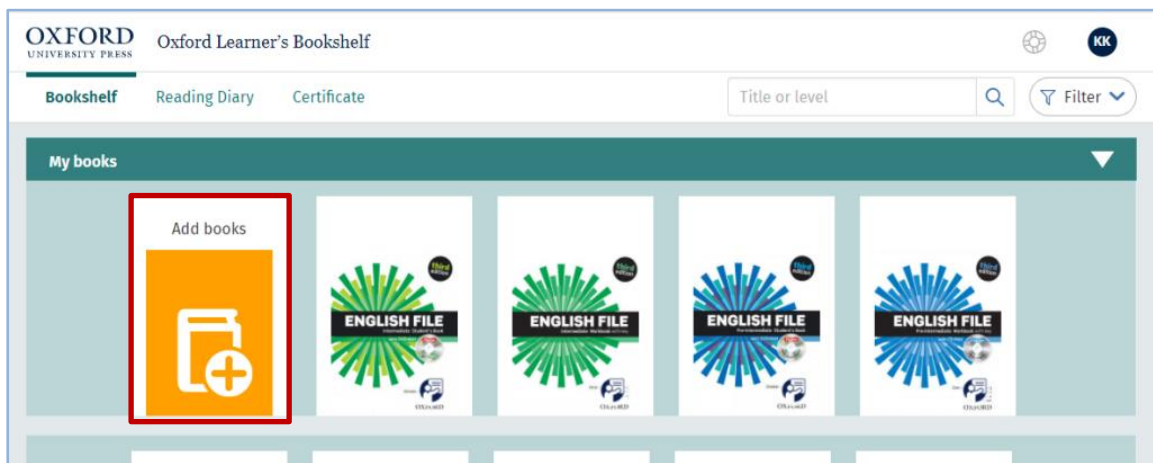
OXFORD
UNIVERSITY PRESS

Oxford Learner's Bookshelf

KK

Bookshelf Reading Diary Certificate

Title or level

Filter

My books

Add books

third edition
ENGLISH FILE
Intermediate Student's Book
OXFORD

third edition
ENGLISH FILE
Intermediate Workbook
OXFORD

third edition
ENGLISH FILE
Pre-intermediate Student's Book
OXFORD

third edition
ENGLISH FILE
Pre-intermediate Workbook
OXFORD